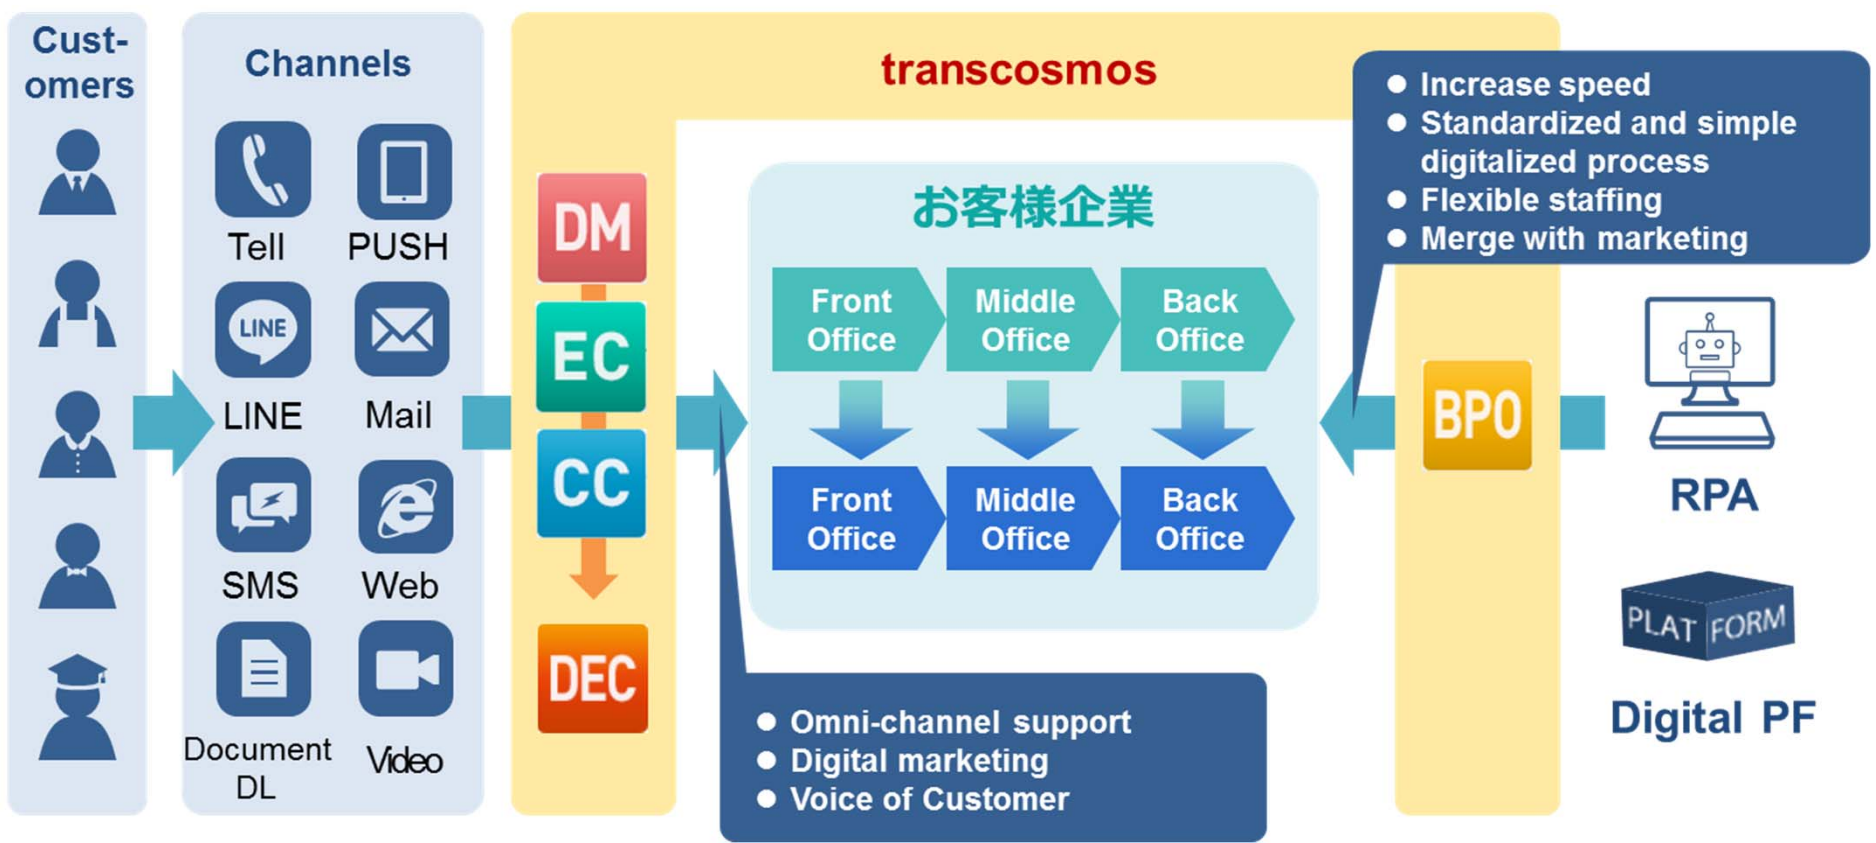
Customers

Channels

Tell
PUSH
LINE
LINE
Mail
SMS
Web
Document DL
Video

transcosmos

DM
EC
CC
DEC

お客様企業

Front Office
Middle Office
Back Office

Front Office
Middle Office
Back Office

● Omni-channel support
● Digital marketing
● Voice of Customer

● Increase speed
● Standardized and simple digitalized process
● Flexible staffing
● Merge with marketing

BPO

RPA

PLAT FORM

Digital PF